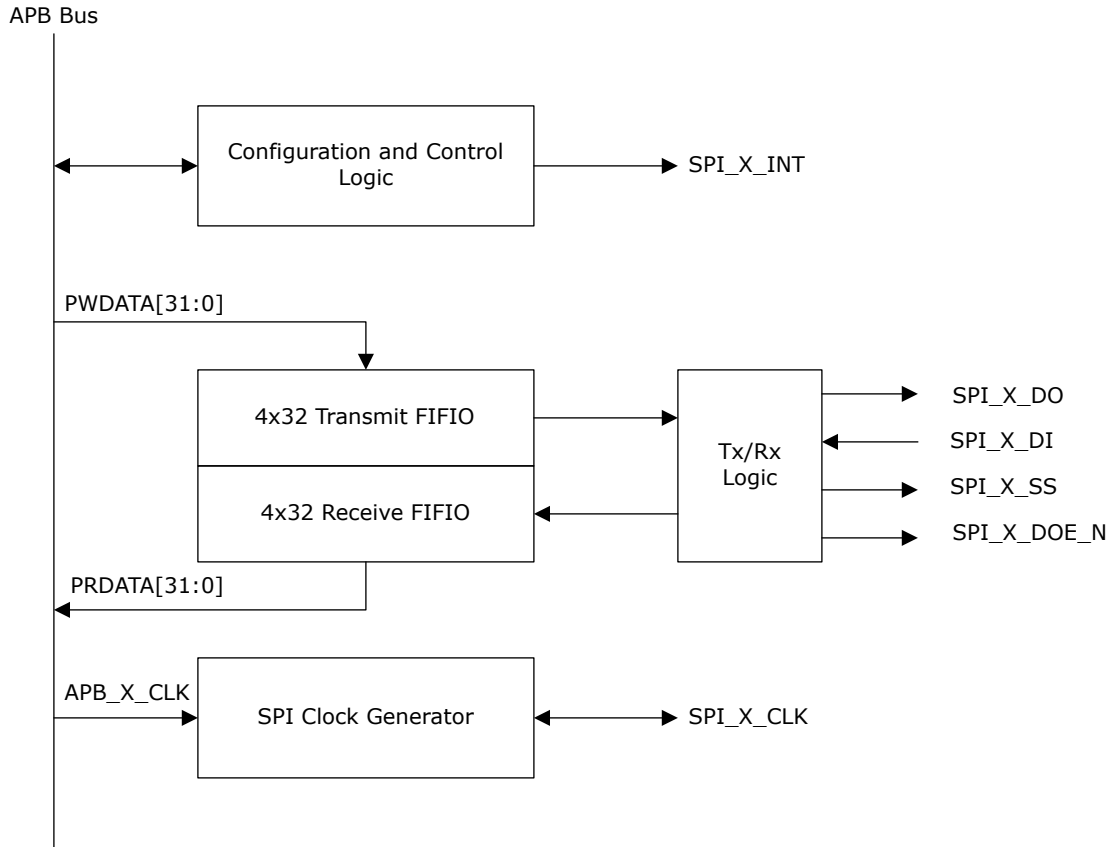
APB Bus

Configuration and Control Logic

SPI_X_INT

PWDATA[31:0]

4x32 Transmit FIFIO

4x32 Receive FIFIO

Tx/Rx Logic

SPI_X_DO

SPI_X_DI

SPI_X_SS

SPI_X_DOE_N

PRDATA[31:0]

APB_X_CLK

SPI Clock Generator

SPI_X_CLK